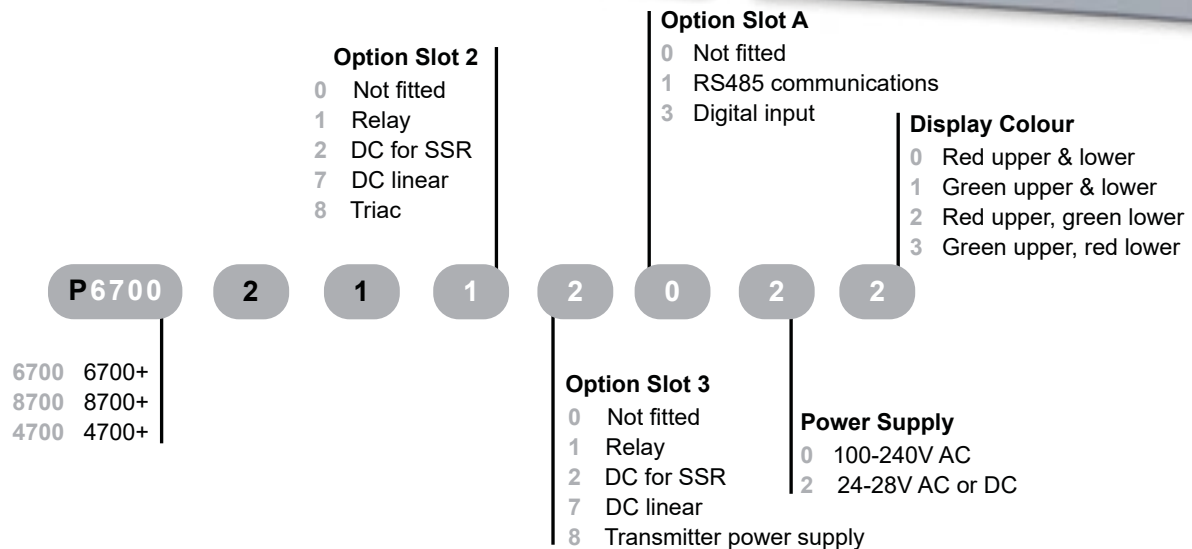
Option Slot 2
0 Not fitted
1 Relay
2 DC for SSR
7 DC linear
8 Triac

Option Slot A
0 Not fitted
1 RS485 communications
3 Digital input

Display Colour
0 Red upper & lower
1 Green upper & lower
2 Red upper, green lower
3 Green upper, red lower

P6700 2 1 1 2 0 2 2

6700 6700+
8700 8700+
4700 4700+

Option Slot 3
0 Not fitted
1 Relay
2 DC for SSR
7 DC linear
8 Transmitter power supply

Power Supply
0 100-240V AC
2 24-28V AC or DC